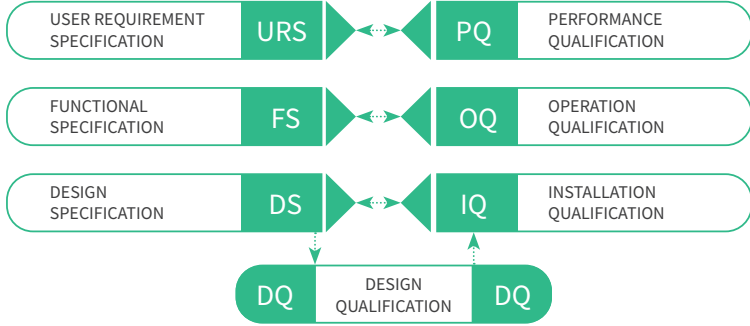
USER REQUIREMENT SPECIFICATION
URS
PQ
PERFORMANCE QUALIFICATION

FUNCTIONAL SPECIFICATION
FS
OQ
OPERATION QUALIFICATION

DESIGN SPECIFICATION
DS
IQ
INSTALLATION QUALIFICATION

DQ
DESIGN QUALIFICATION
DQ